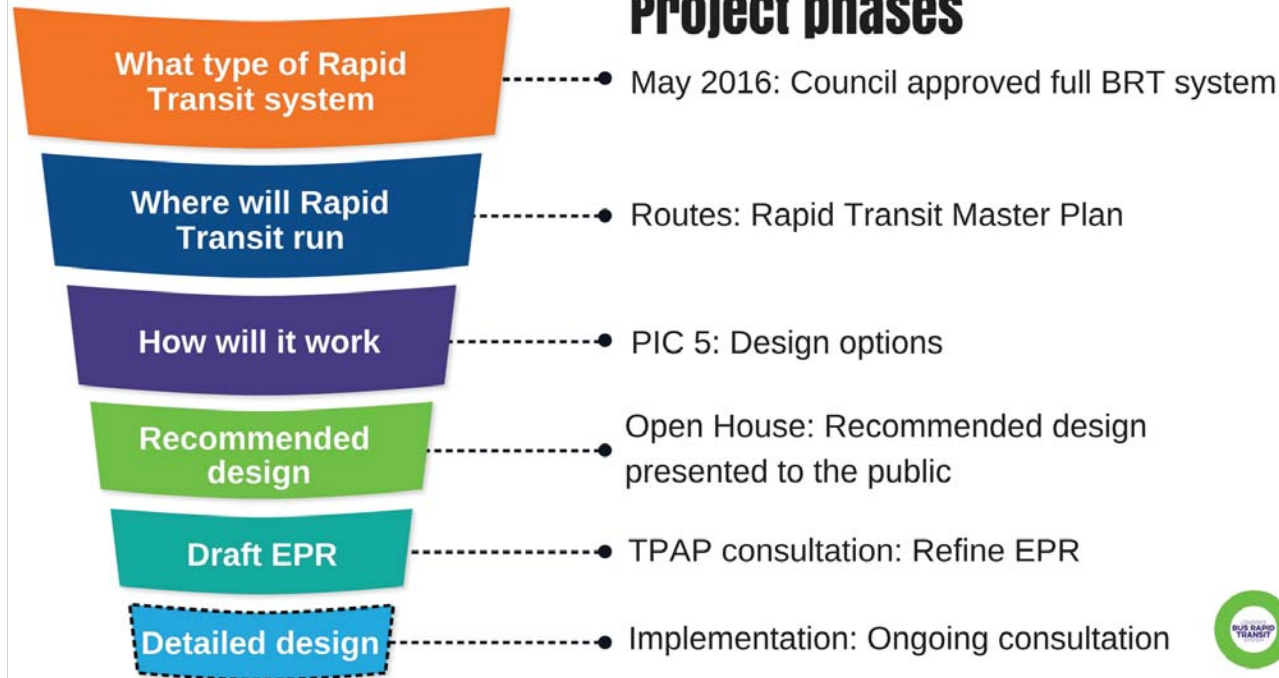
Project phases

What type of Rapid Transit system

May 2016: Council approved full BRT system

Where will Rapid Transit run

Routes: Rapid Transit Master Plan

How will it work

PIC 5: Design options

Recommended design

Open House: Recommended design presented to the public

Draft EPR

TPAP consultation: Refine EPR

Detailed design

Implementation: Ongoing consultation

BUS RAPID TRANSIT